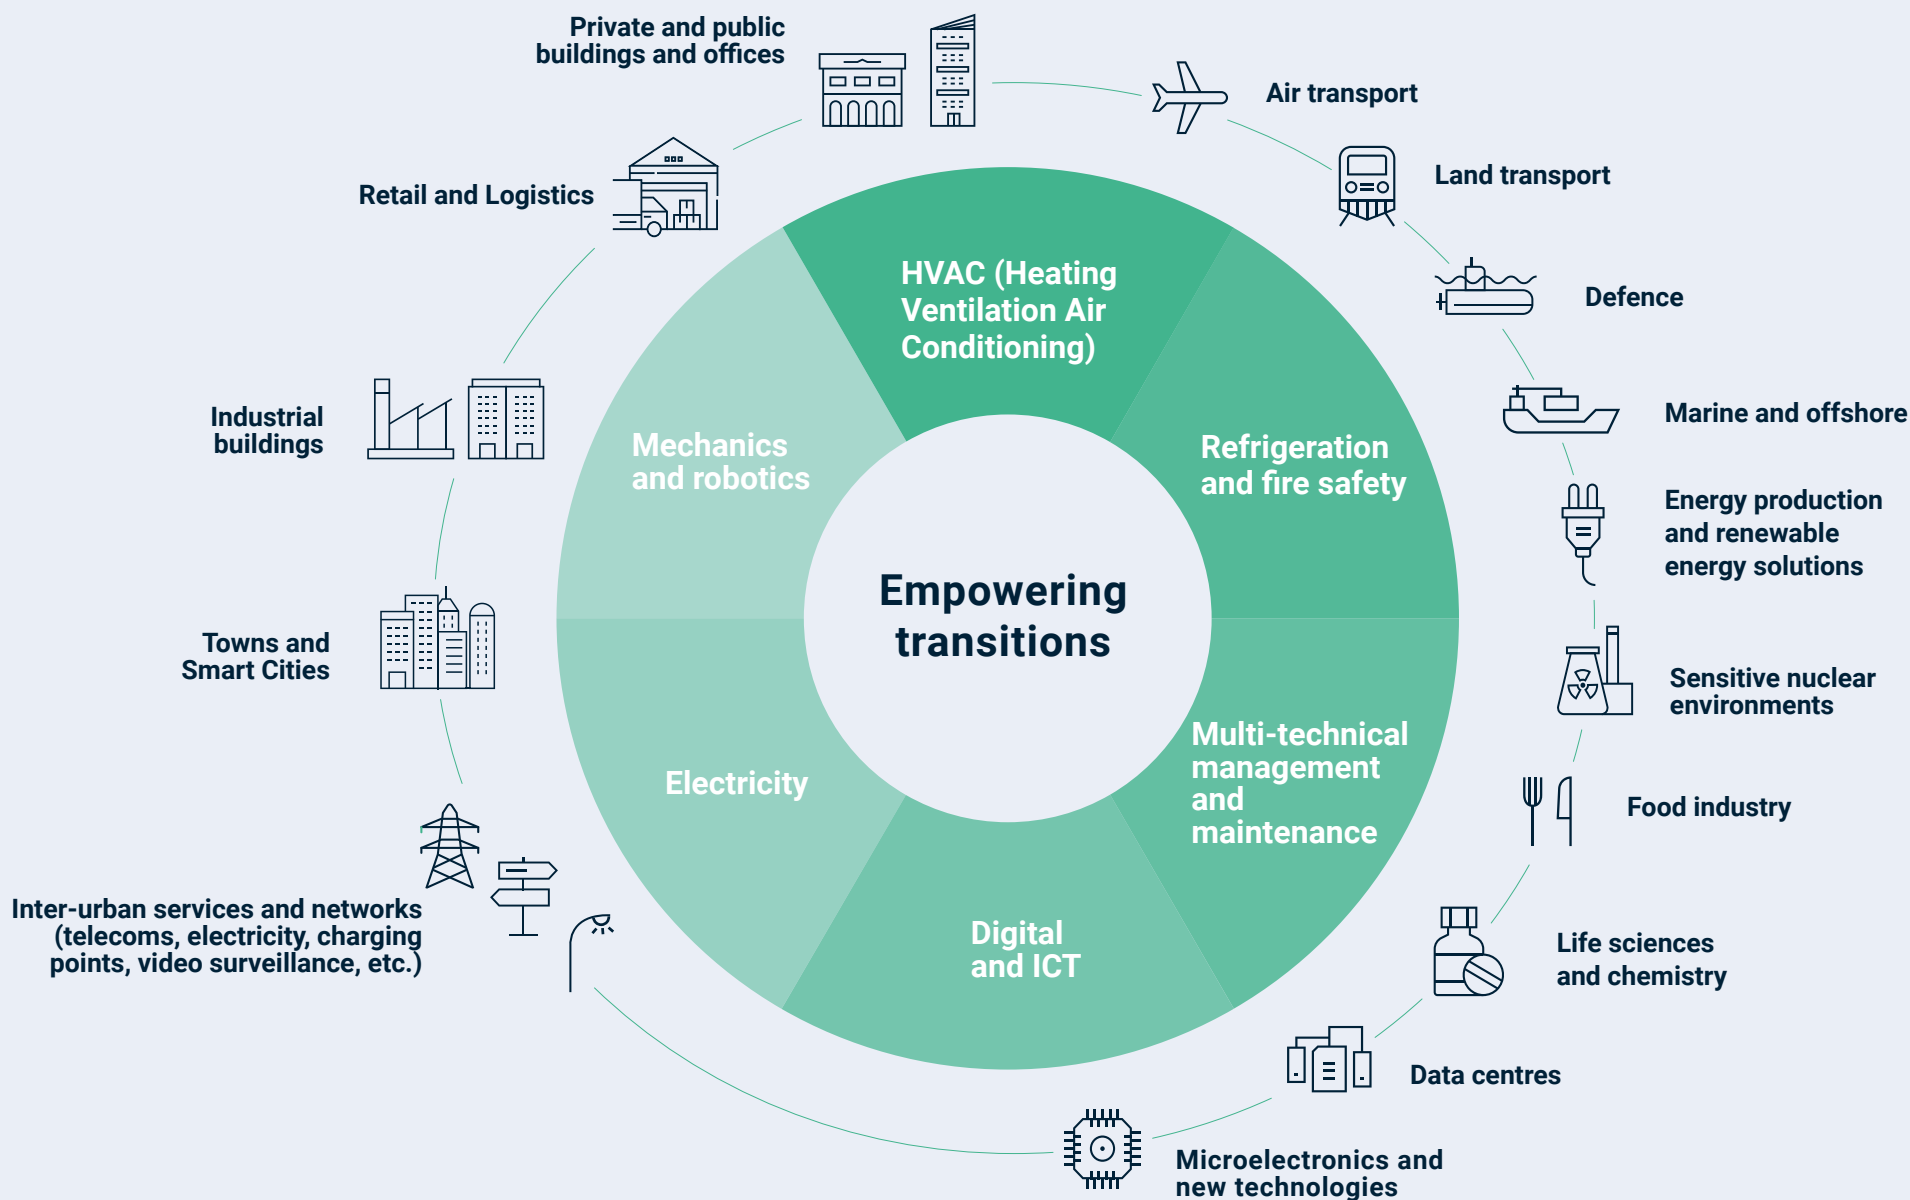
Empowering transitions

HVAC (Heating Ventilation Air Conditioning)

Refrigeration and fire safety

Multi-technical management and maintenance

Digital and ICT

Electricity

Mechanics and robotics

Private and public buildings and offices

Air transport

Land transport

Defence

Marine and offshore

Energy production and renewable energy solutions

Sensitive nuclear environments

Food industry

Life sciences and chemistry

Data centres

Microelectronics and new technologies

Inter-urban services and networks (telecoms, electricity, charging points, video surveillance, etc.)

Towns and Smart Cities

Industrial buildings

Retail and Logistics